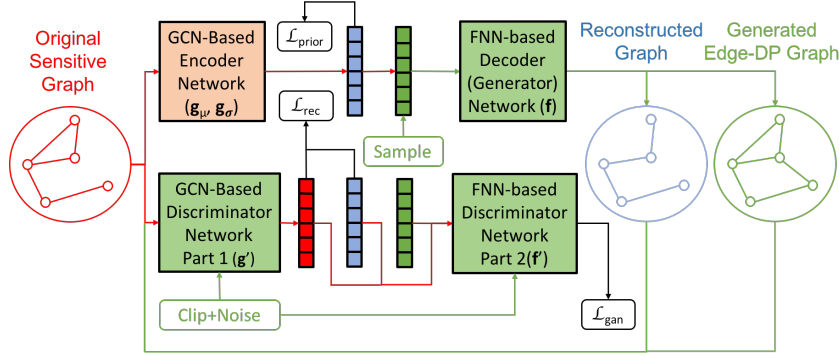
Original Sensitive Graph

GCN-Based Encoder Network ($\mathbf{g}_\mu$, $\mathbf{g}_\sigma$)

$\mathcal{L}_{\text{prior}}$

$\mathcal{L}_{\text{rec}}$

Sample

FNN-based Decoder (Generator) Network ($\mathbf{f}$)

Reconstructed Graph

Generated Edge-DP Graph

GCN-Based Discriminator Network Part 1 ($\mathbf{g}'$)

FNN-based Discriminator Network Part 2($\mathbf{f}'$)

Clip+Noise

$\mathcal{L}_{\text{gan}}$